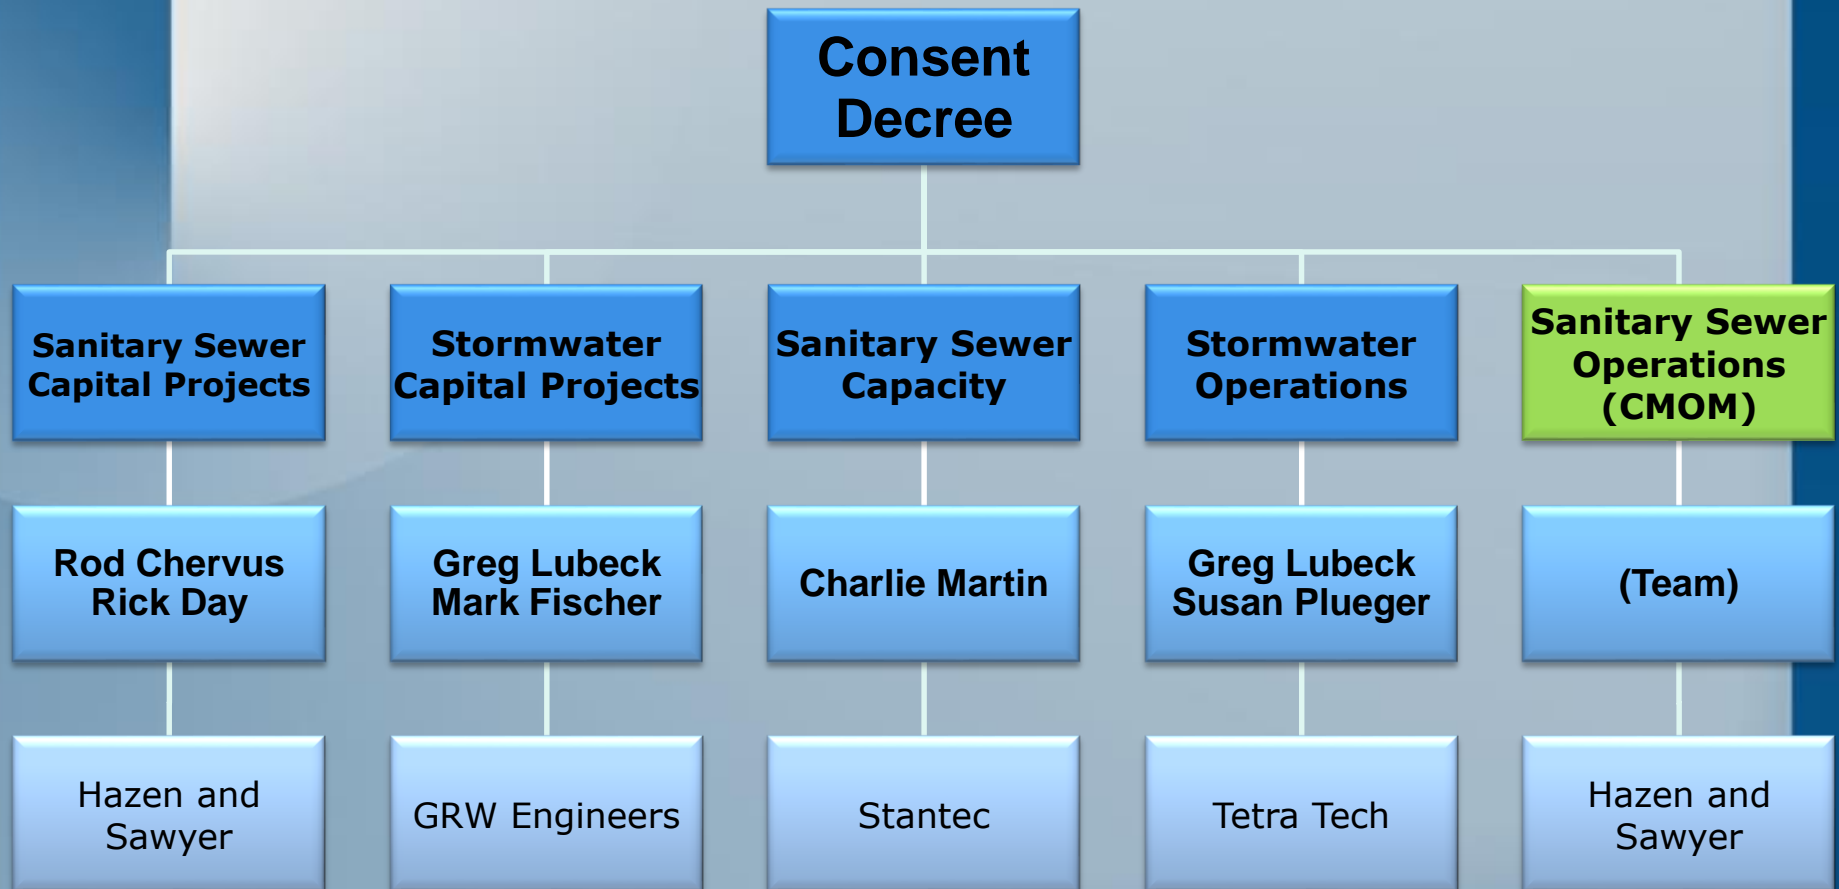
Consent Decree

Sanitary Sewer Capital Projects

Stormwater Capital Projects

Sanitary Sewer Capacity

Stormwater Operations

Sanitary Sewer Operations (CMOM)

Rod Chervus
Rick Day

Greg Lubeck
Mark Fischer

Charlie Martin

Greg Lubeck
Susan Plueger

(Team)

Hazen and Sawyer

GRW Engineers

Stantec

Tetra Tech

Hazen and Sawyer